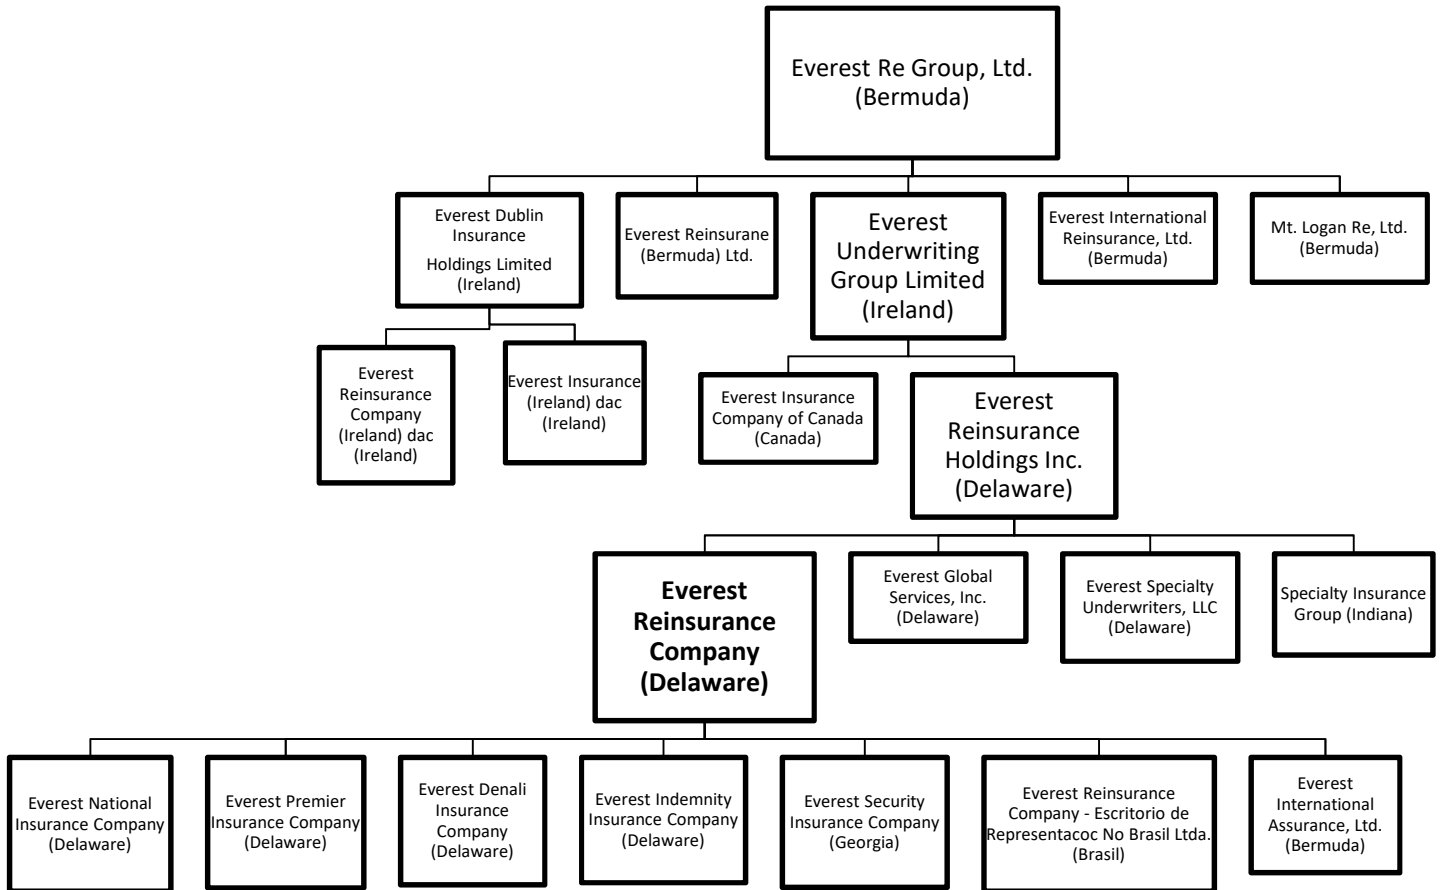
Everest Re Group, Ltd.
(Bermuda)

Everest Dublin Insurance Holdings Limited
(Ireland)

Everest Reinsurane (Bermuda) Ltd.

Everest Underwriting Group Limited
(Ireland)

Everest International Reinsurance, Ltd.
(Bermuda)

Mt. Logan Re, Ltd.
(Bermuda)

Everest Reinsurance Company (Ireland) dac
(Ireland)

Everest Insurance (Ireland) dac
(Ireland)

Everest Insurance Company of Canada
(Canada)

Everest Reinsurance Holdings Inc.
(Delaware)

Everest Reinsurance Company
(Delaware)

Everest Global Services, Inc.
(Delaware)

Everest Specialty Underwriters, LLC
(Delaware)

Specialty Insurance Group (Indiana)

Everest National Insurance Company
(Delaware)

Everest Premier Insurance Company
(Delaware)

Everest Denali Insurance Company
(Delaware)

Everest Indemnity Insurance Company
(Delaware)

Everest Security Insurance Company
(Georgia)

Everest Reinsurance Company - Escritorio de Representacoc No Brasil Ltda.
(Brasil)

Everest International Assurance, Ltd.
(Bermuda)